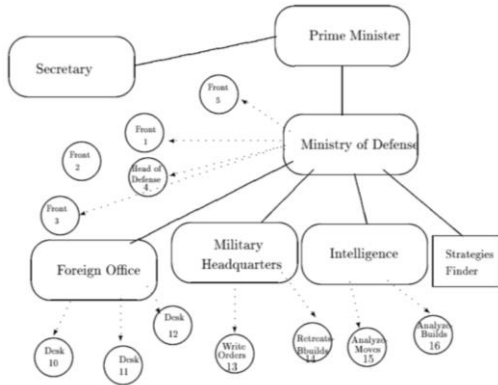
Prime Minister

Secretary

Front 5

Front 1

Front 2

Head of Defense 4

Ministry of Defense

Front 3

Foreign Office

Military Headquarters

Intelligence

Strategies Finder

Desk 12

Desk 10

Desk 11

Write Orders 13

Retreats Rbuilds 14

Analyze Moves 15

Analyze Builds 16